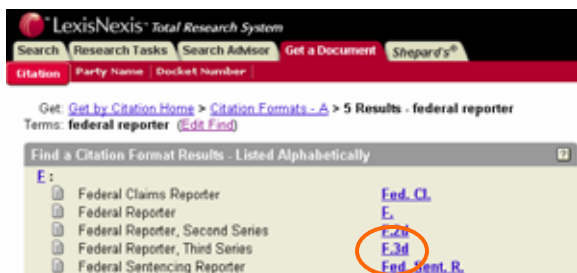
LexisNexis® Total Research System

Search | Research Tasks | Search Advisor | Get a Document | Shepard's®

Citation | Party Name | Docket Number

Get: Get by Citation Home > Citation Formats - A > 5 Results - federal reporter
Terms: federal reporter (Edit Find)

Find a Citation Format Results - Listed Alphabetically

F :

| | |
|---|---|
| Federal Claims Reporter | Fed. Cl. |
| Federal Reporter | F. |
| Federal Reporter, Second Series | F.2d |
| Federal Reporter, Third Series | F.3d |
| Federal Sentencing Reporter | Fed. Sent. R. |